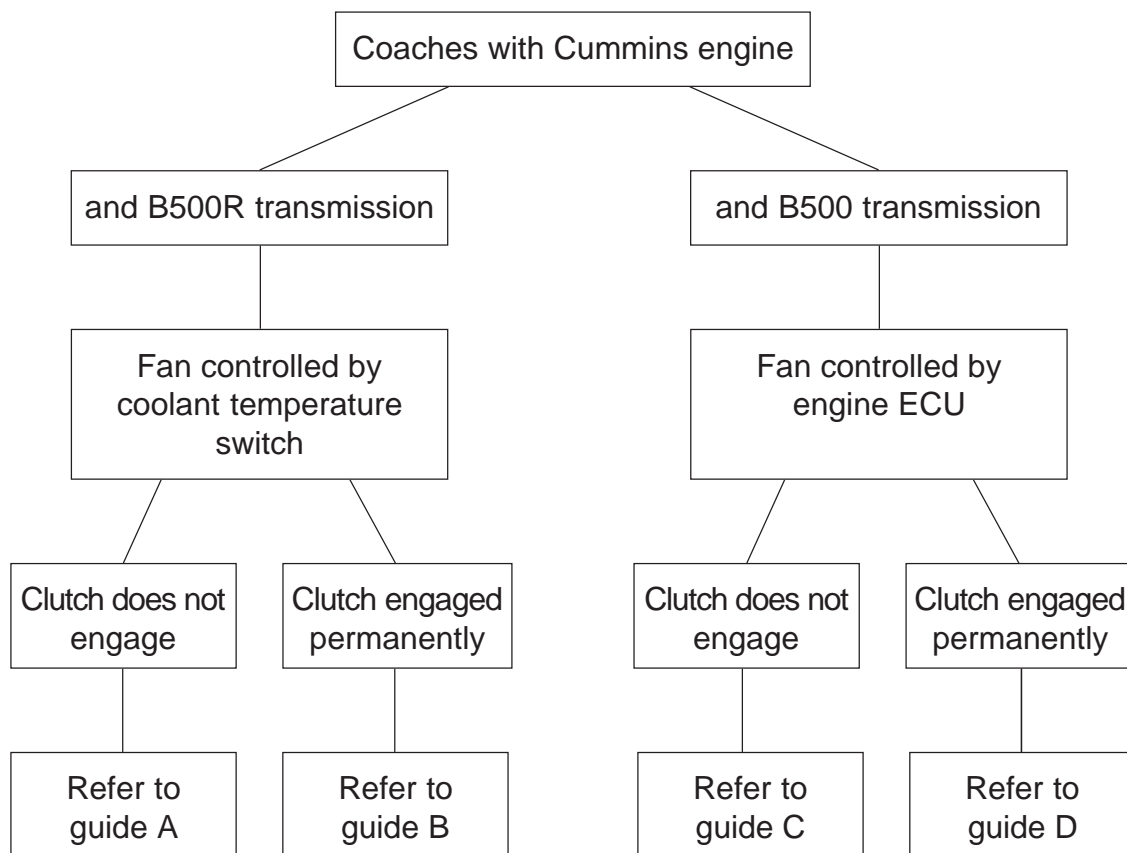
Coaches with Cummins engine

and B500R transmission

and B500 transmission

Fan controlled by coolant temperature switch

Fan controlled by engine ECU

Clutch does not engage

Clutch engaged permanently

Clutch does not engage

Clutch engaged permanently

Refer to guide A

Refer to guide B

Refer to guide C

Refer to guide D